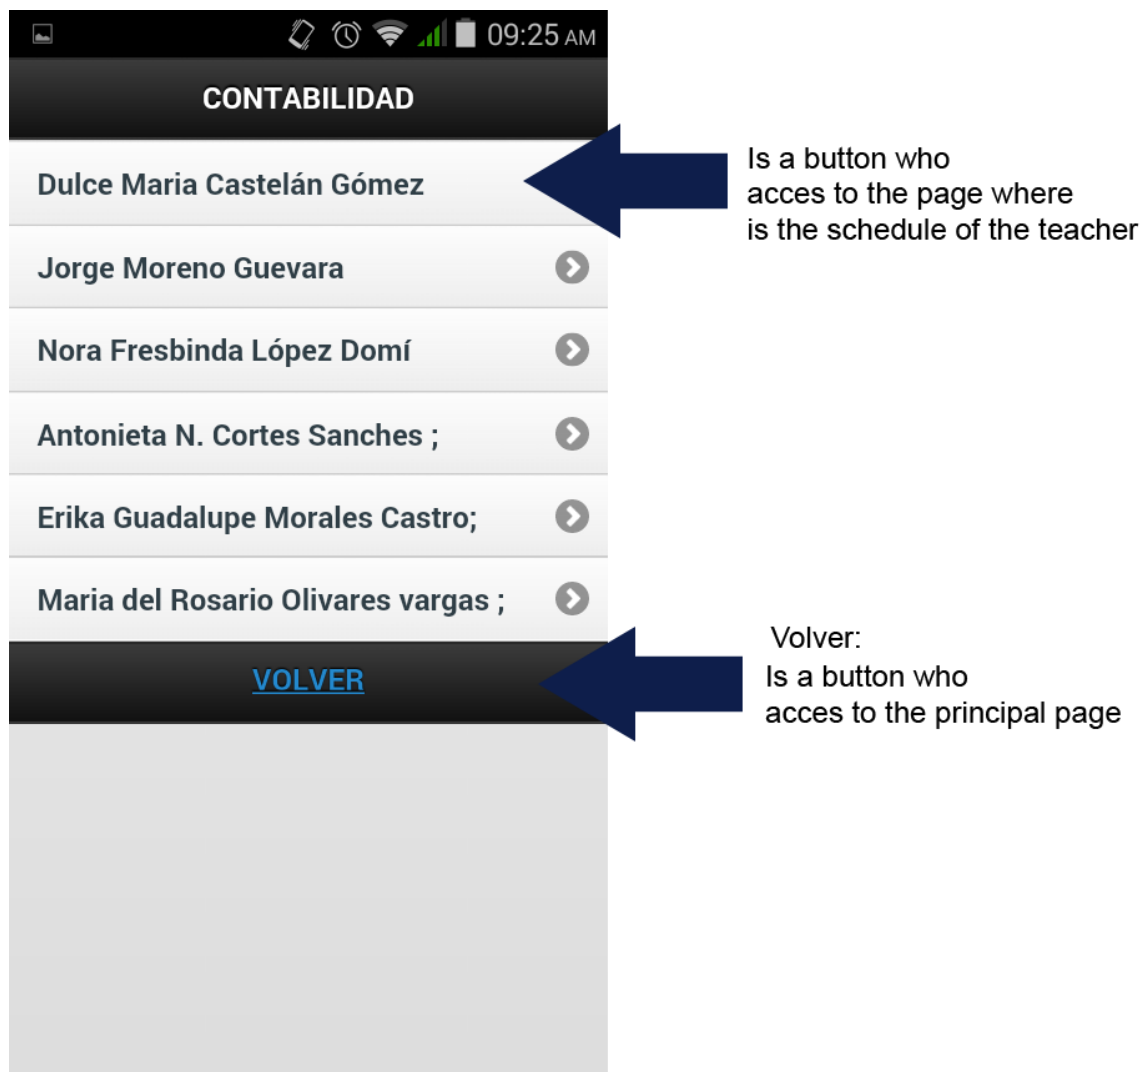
09:25 AM

CONTABILIDAD

Dulce Maria Castelán Gómez

Is a button who acces to the page where is the schedule of the teacher

Jorge Moreno Guevara

Nora Fresbinda López Domí

Antonieta N. Cortes Sanches ;

Erika Guadalupe Morales Castro;

Maria del Rosario Olivares vargas ;

VOLVER

Volver:
Is a button who acces to the principal page